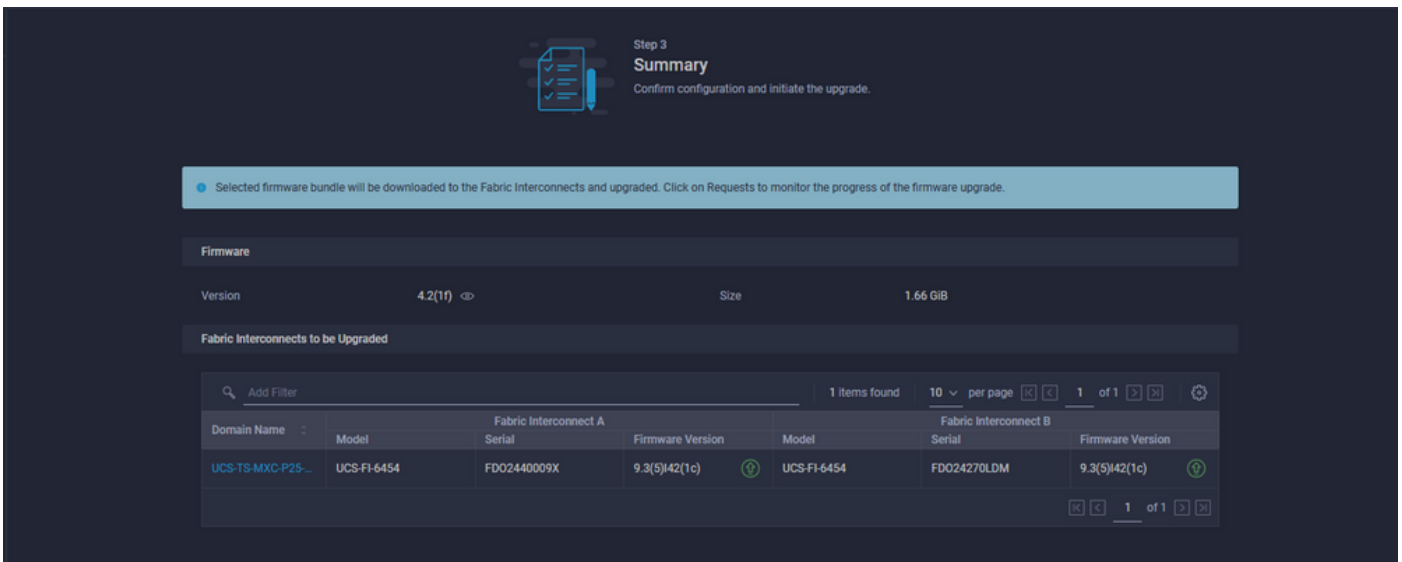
Step 3
Summary
Confirm configuration and initiate the upgrade.

Selected firmware bundle will be downloaded to the Fabric Interconnects and upgraded. Click on Requests to monitor the progress of the firmware upgrade.

Firmware

Version 4.2(1f) Size 1.66 GiB

Fabric Interconnects to be Upgraded

Add Filter

1 items found 10 per page 1 of 1

| Domain Name | Fabric Interconnect A Model | Fabric Interconnect A Serial | Fabric Interconnect A Firmware Version | Fabric Interconnect B Model | Fabric Interconnect B Serial | Fabric Interconnect B Firmware Version |
|---|---|---|---|---|---|---|
| UCS-TS-MXC-P25-... | UCS-FI-6454 | FDO2440009X | 9.3(5)I42(1c) | UCS-FI-6454 | FDO24270LDM | 9.3(5)I42(1c) |

1 of 1